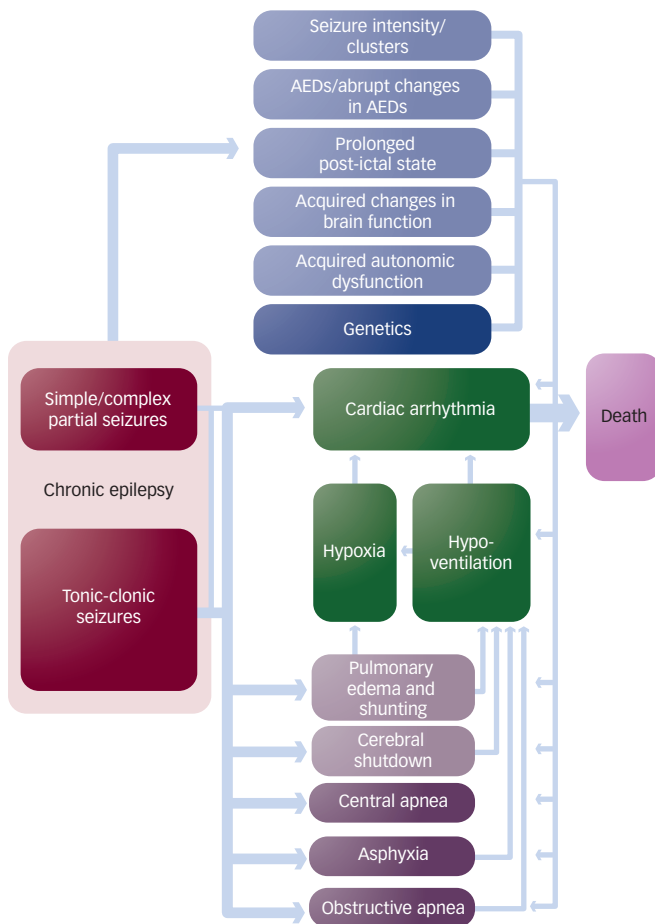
Seizure intensity/ clusters

AEDs/abrupt changes in AEDs

Prolonged post-ictal state

Acquired changes in brain function

Acquired autonomic dysfunction

Genetics

Simple/complex partial seizures

Chronic epilepsy

Tonic-clonic seizures

Cardiac arrhythmia

Death

Hypoxia

Hypoventilation

Pulmonary edema and shunting

Cerebral shutdown

Central apnea

Asphyxia

Obstructive apnea